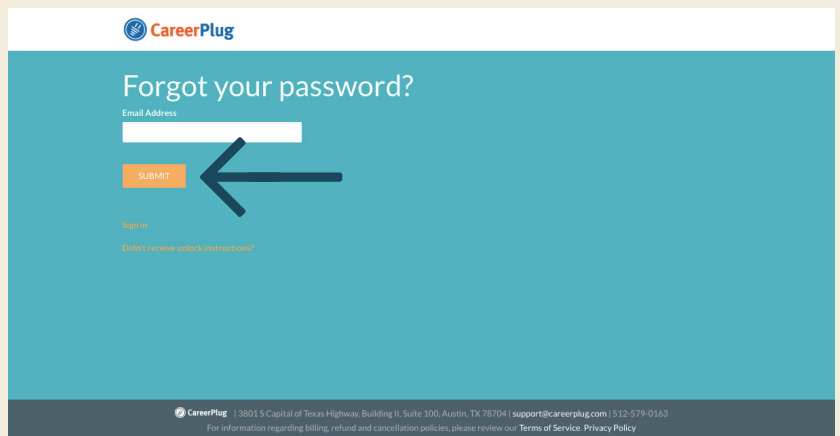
CareerPlug

Forgot your password?

Email Address

SUBMIT

Sign in

Didn't receive unlock instructions?

CareerPlug | 3801 S Capital of Texas Highway, Building II, Suite 100, Austin, TX 78704 | support@careerplug.com | 512-579-0163

For information regarding billing, refund and cancellation policies, please review our Terms of Service. Privacy Policy